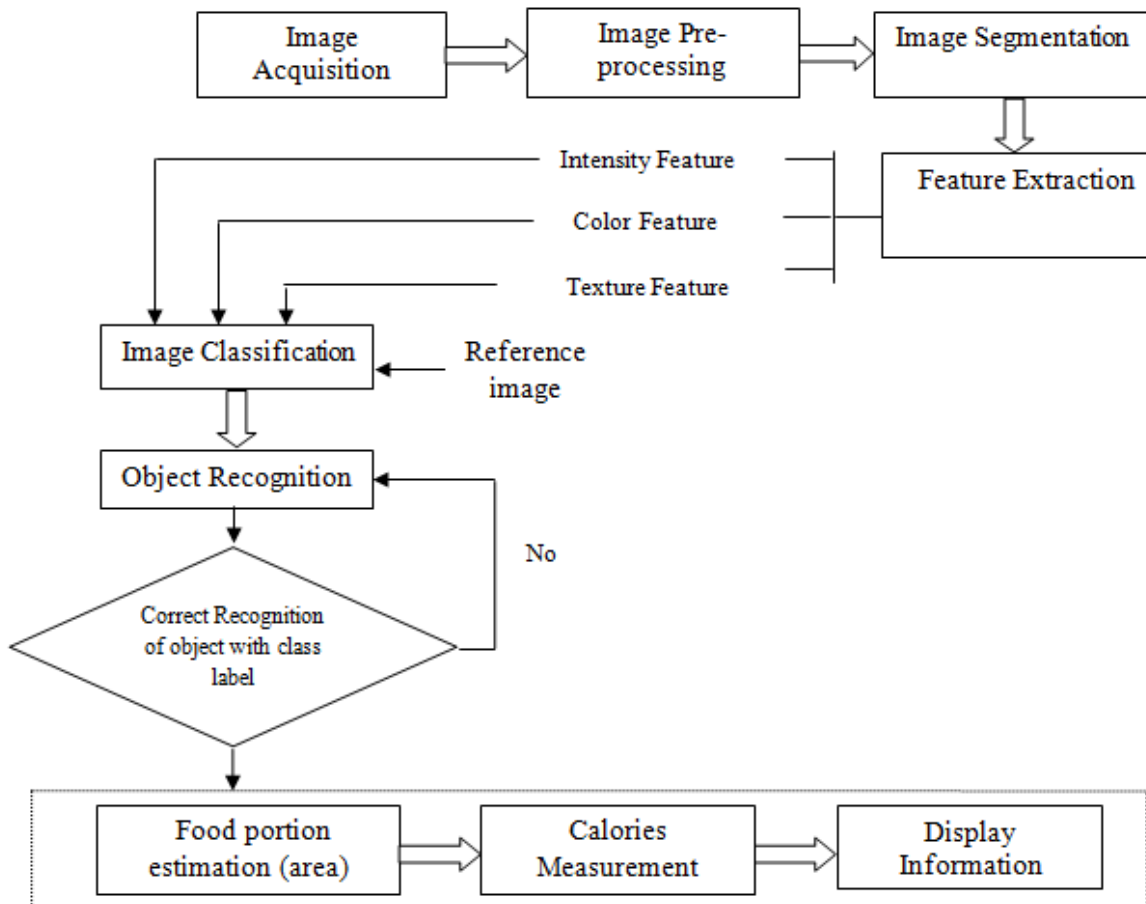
Image Acquisition

Image Pre-processing

Image Segmentation

Feature Extraction

Intensity Feature

Color Feature

Texture Feature

Image Classification

Reference image

Object Recognition

Correct Recognition of object with class label

No

Food portion estimation (area)

Calories Measurement

Display Information